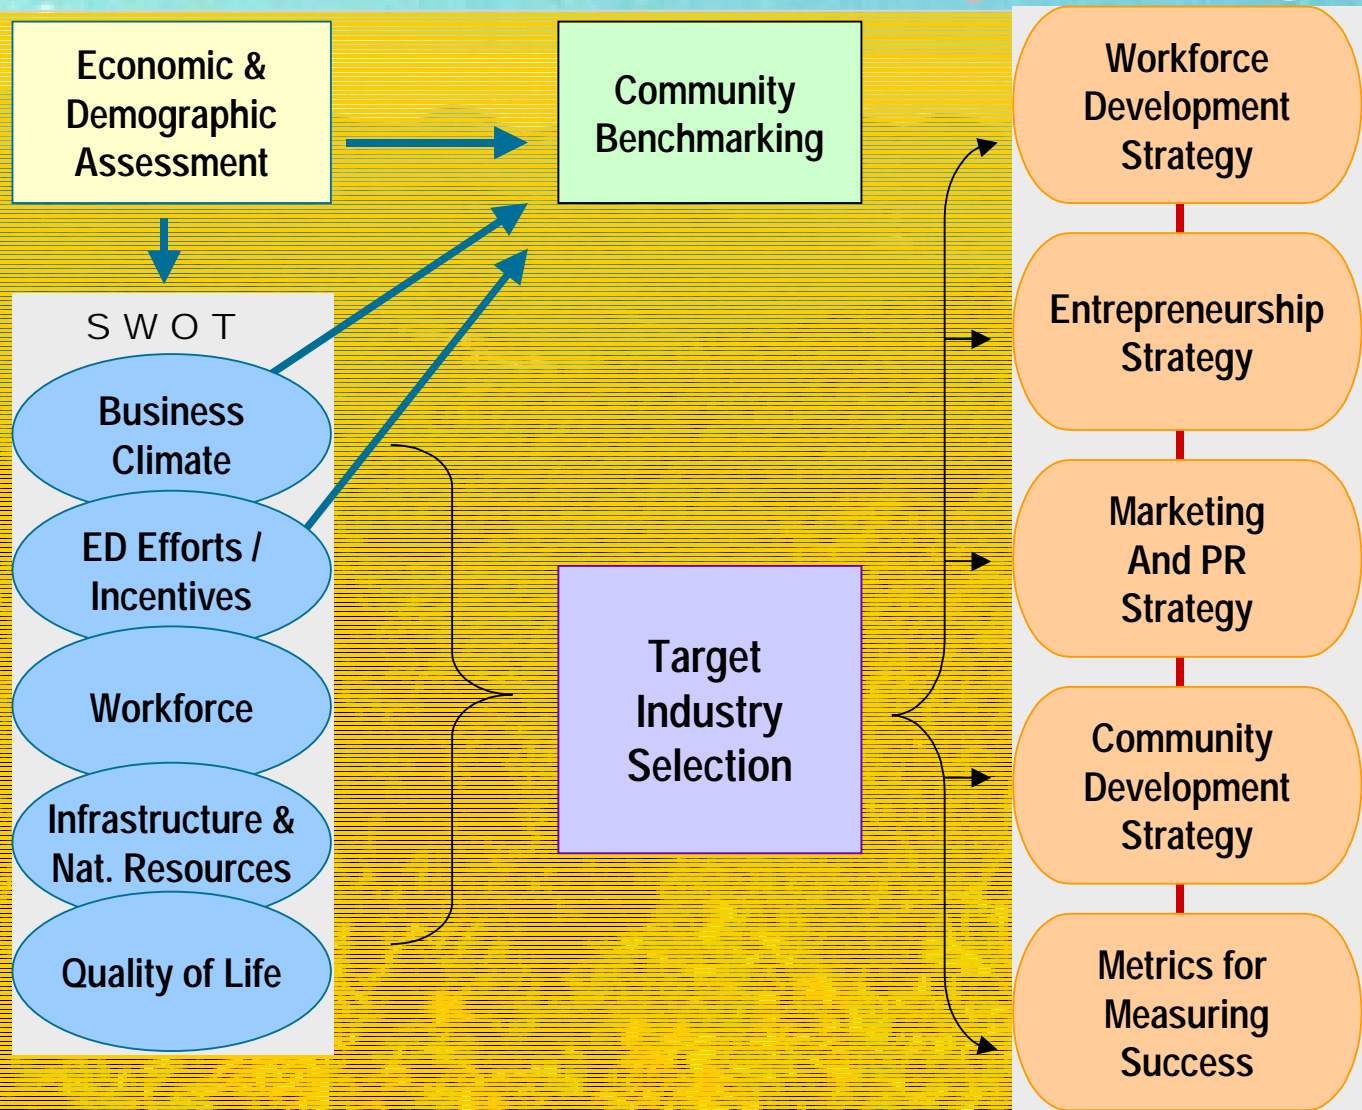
Economic & Demographic Assessment

Community Benchmarking

Workforce Development Strategy

SWOT

Business Climate

ED Efforts / Incentives

Workforce

Infrastructure & Nat. Resources

Quality of Life

Entrepreneurship Strategy

Marketing And PR Strategy

Target Industry Selection

Community Development Strategy

Metrics for Measuring Success